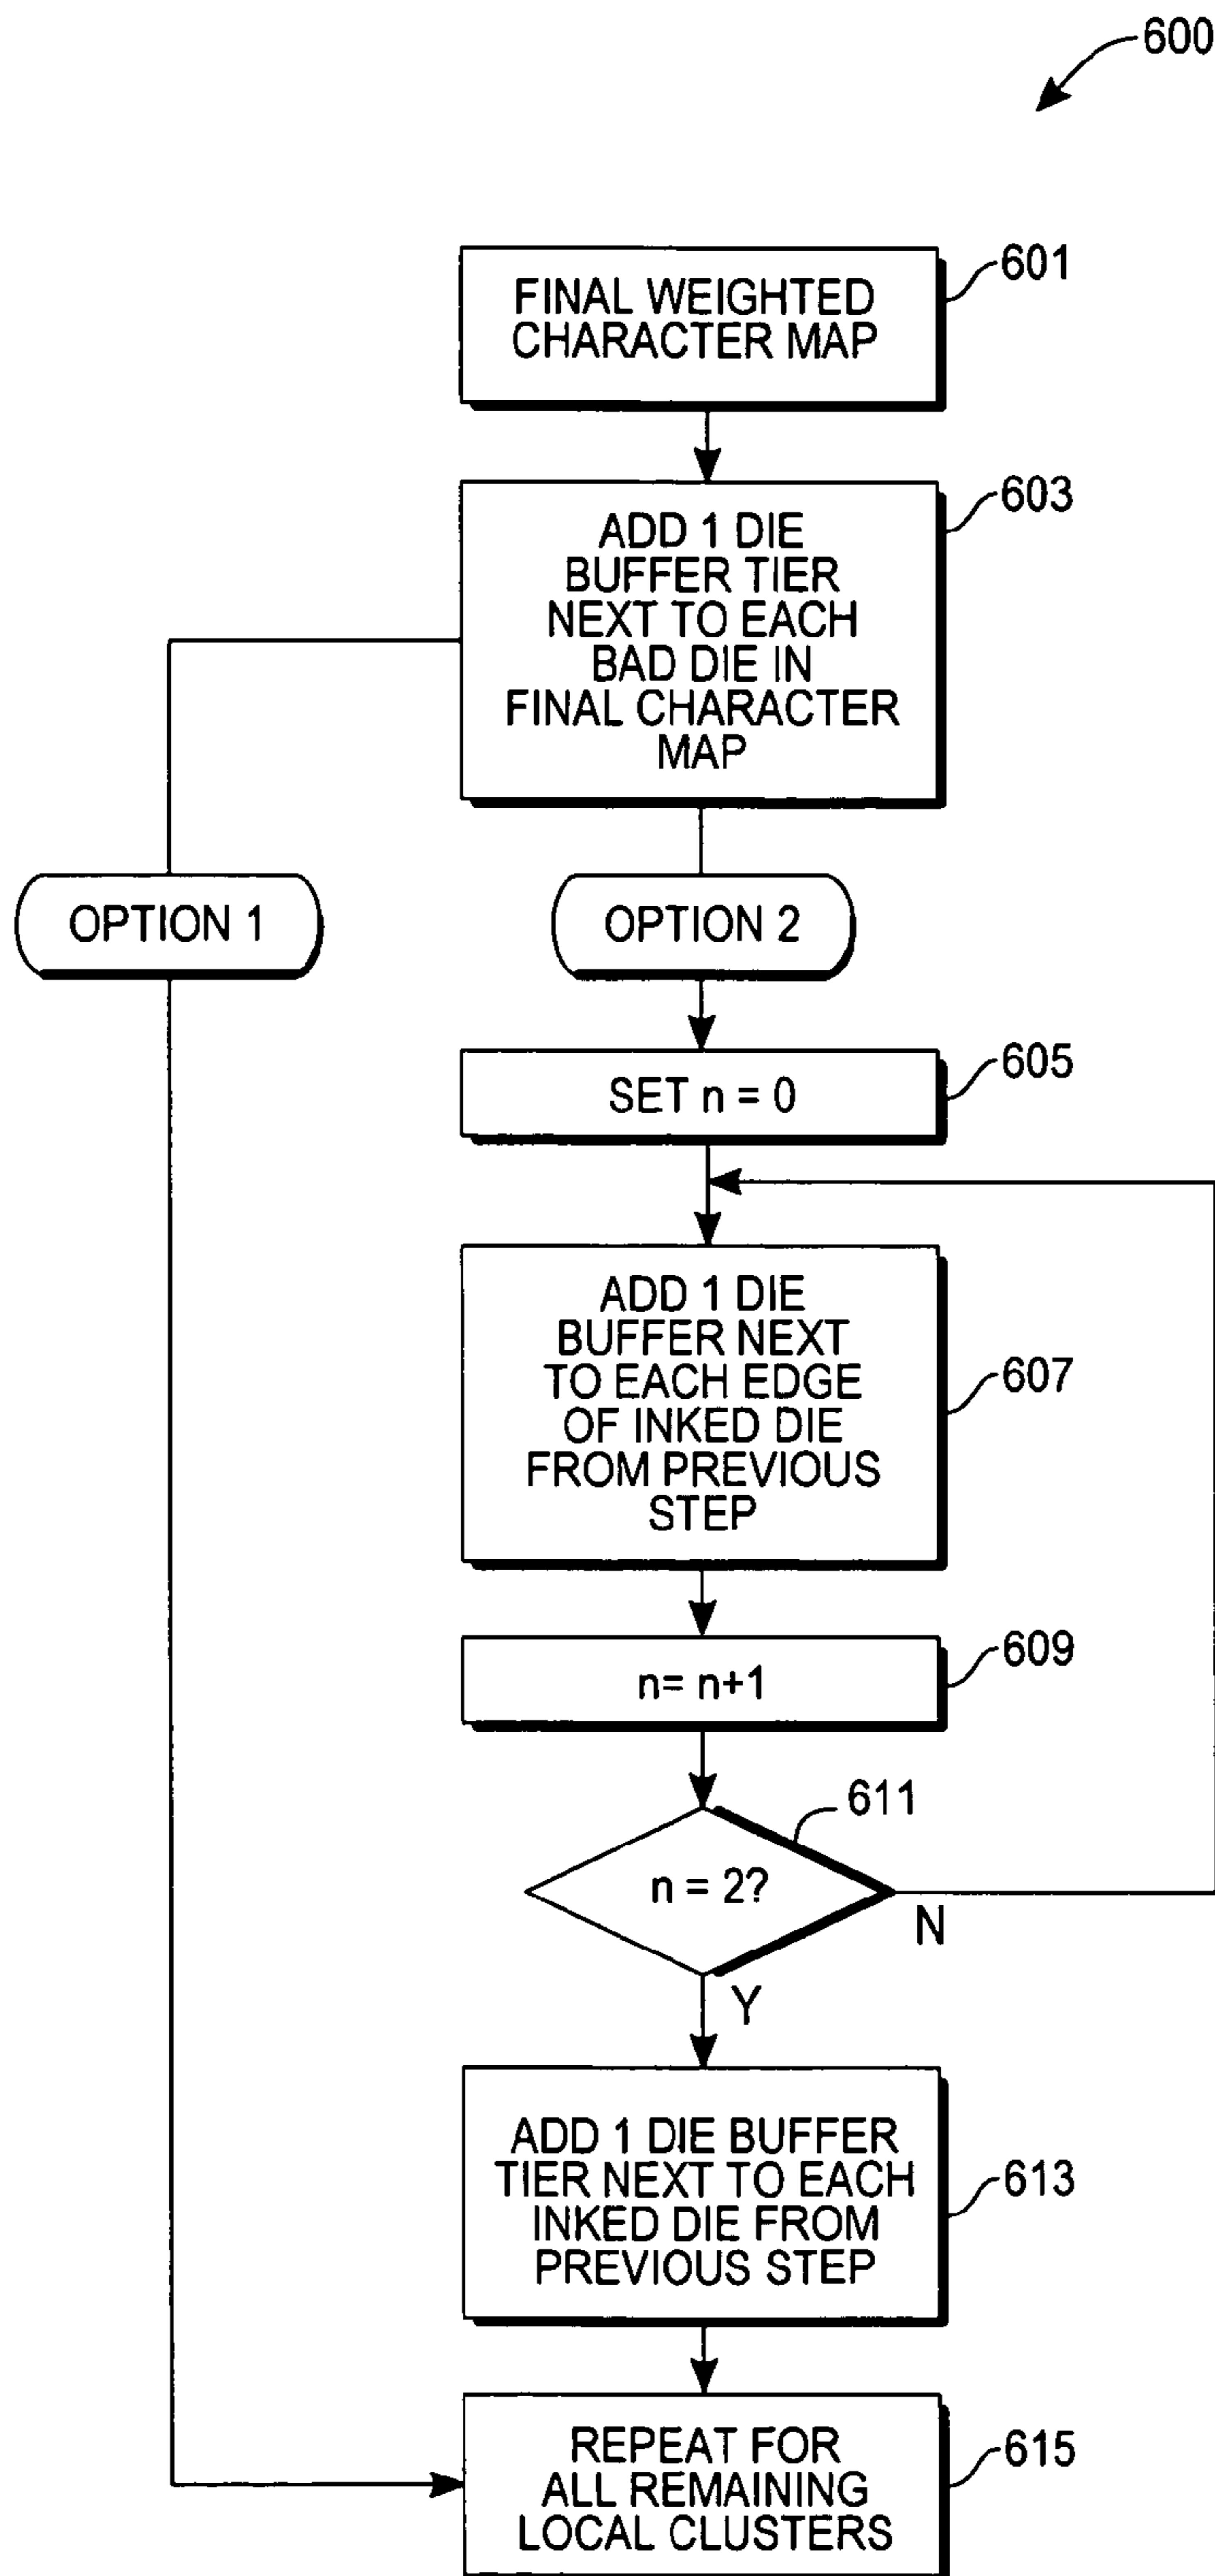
600

FINAL WEIGHTED CHARACTER MAP

601

ADD 1 DIE BUFFER TIER NEXT TO EACH BAD DIE IN FINAL CHARACTER MAP

603

OPTION 1

OPTION 2

SET n = 0

605

ADD 1 DIE BUFFER NEXT TO EACH EDGE OF INKED DIE FROM PREVIOUS STEP

607

n= n+1

609

611

n = 2?

N

Y

ADD 1 DIE BUFFER TIER NEXT TO EACH INKED DIE FROM PREVIOUS STEP

613

REPEAT FOR ALL REMAINING LOCAL CLUSTERS

615